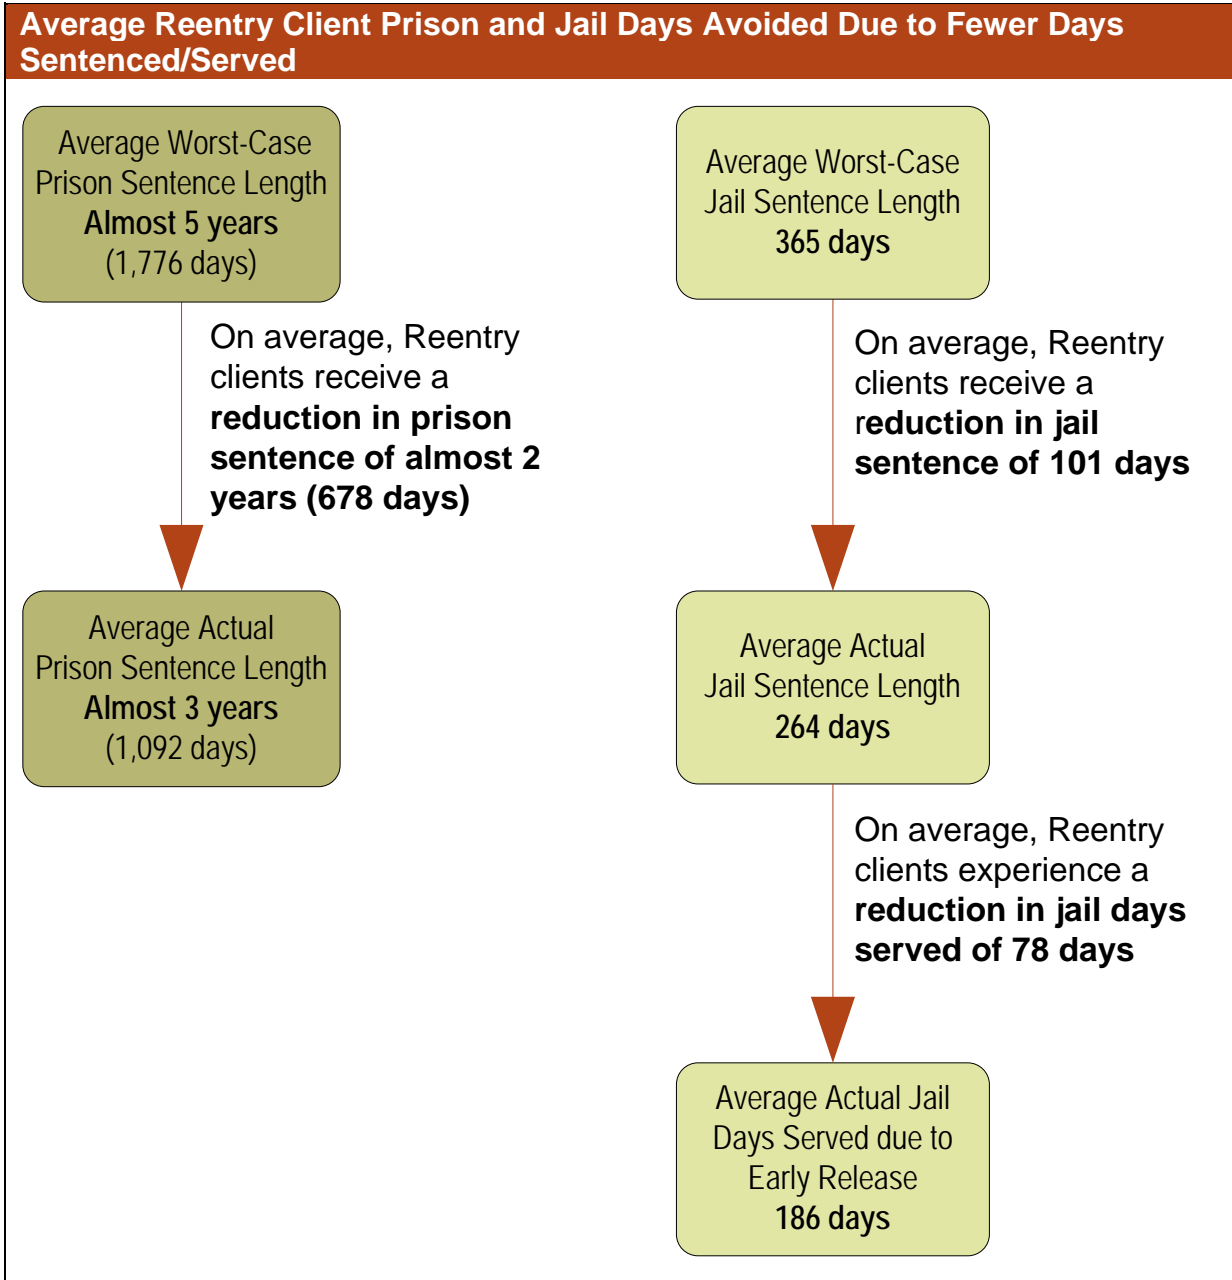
Average Reentry Client Prison and Jail Days Avoided Due to Fewer Days Sentenced/Served

Average Worst-Case Prison Sentence Length
Almost 5 years
(1,776 days)

On average, Reentry clients receive a reduction in prison sentence of almost 2 years (678 days)

Average Actual Prison Sentence Length
Almost 3 years
(1,092 days)

Average Worst-Case Jail Sentence Length
365 days

On average, Reentry clients receive a reduction in jail sentence of 101 days

Average Actual Jail Sentence Length
264 days

On average, Reentry clients experience a reduction in jail days served of 78 days

Average Actual Jail Days Served due to Early Release
186 days